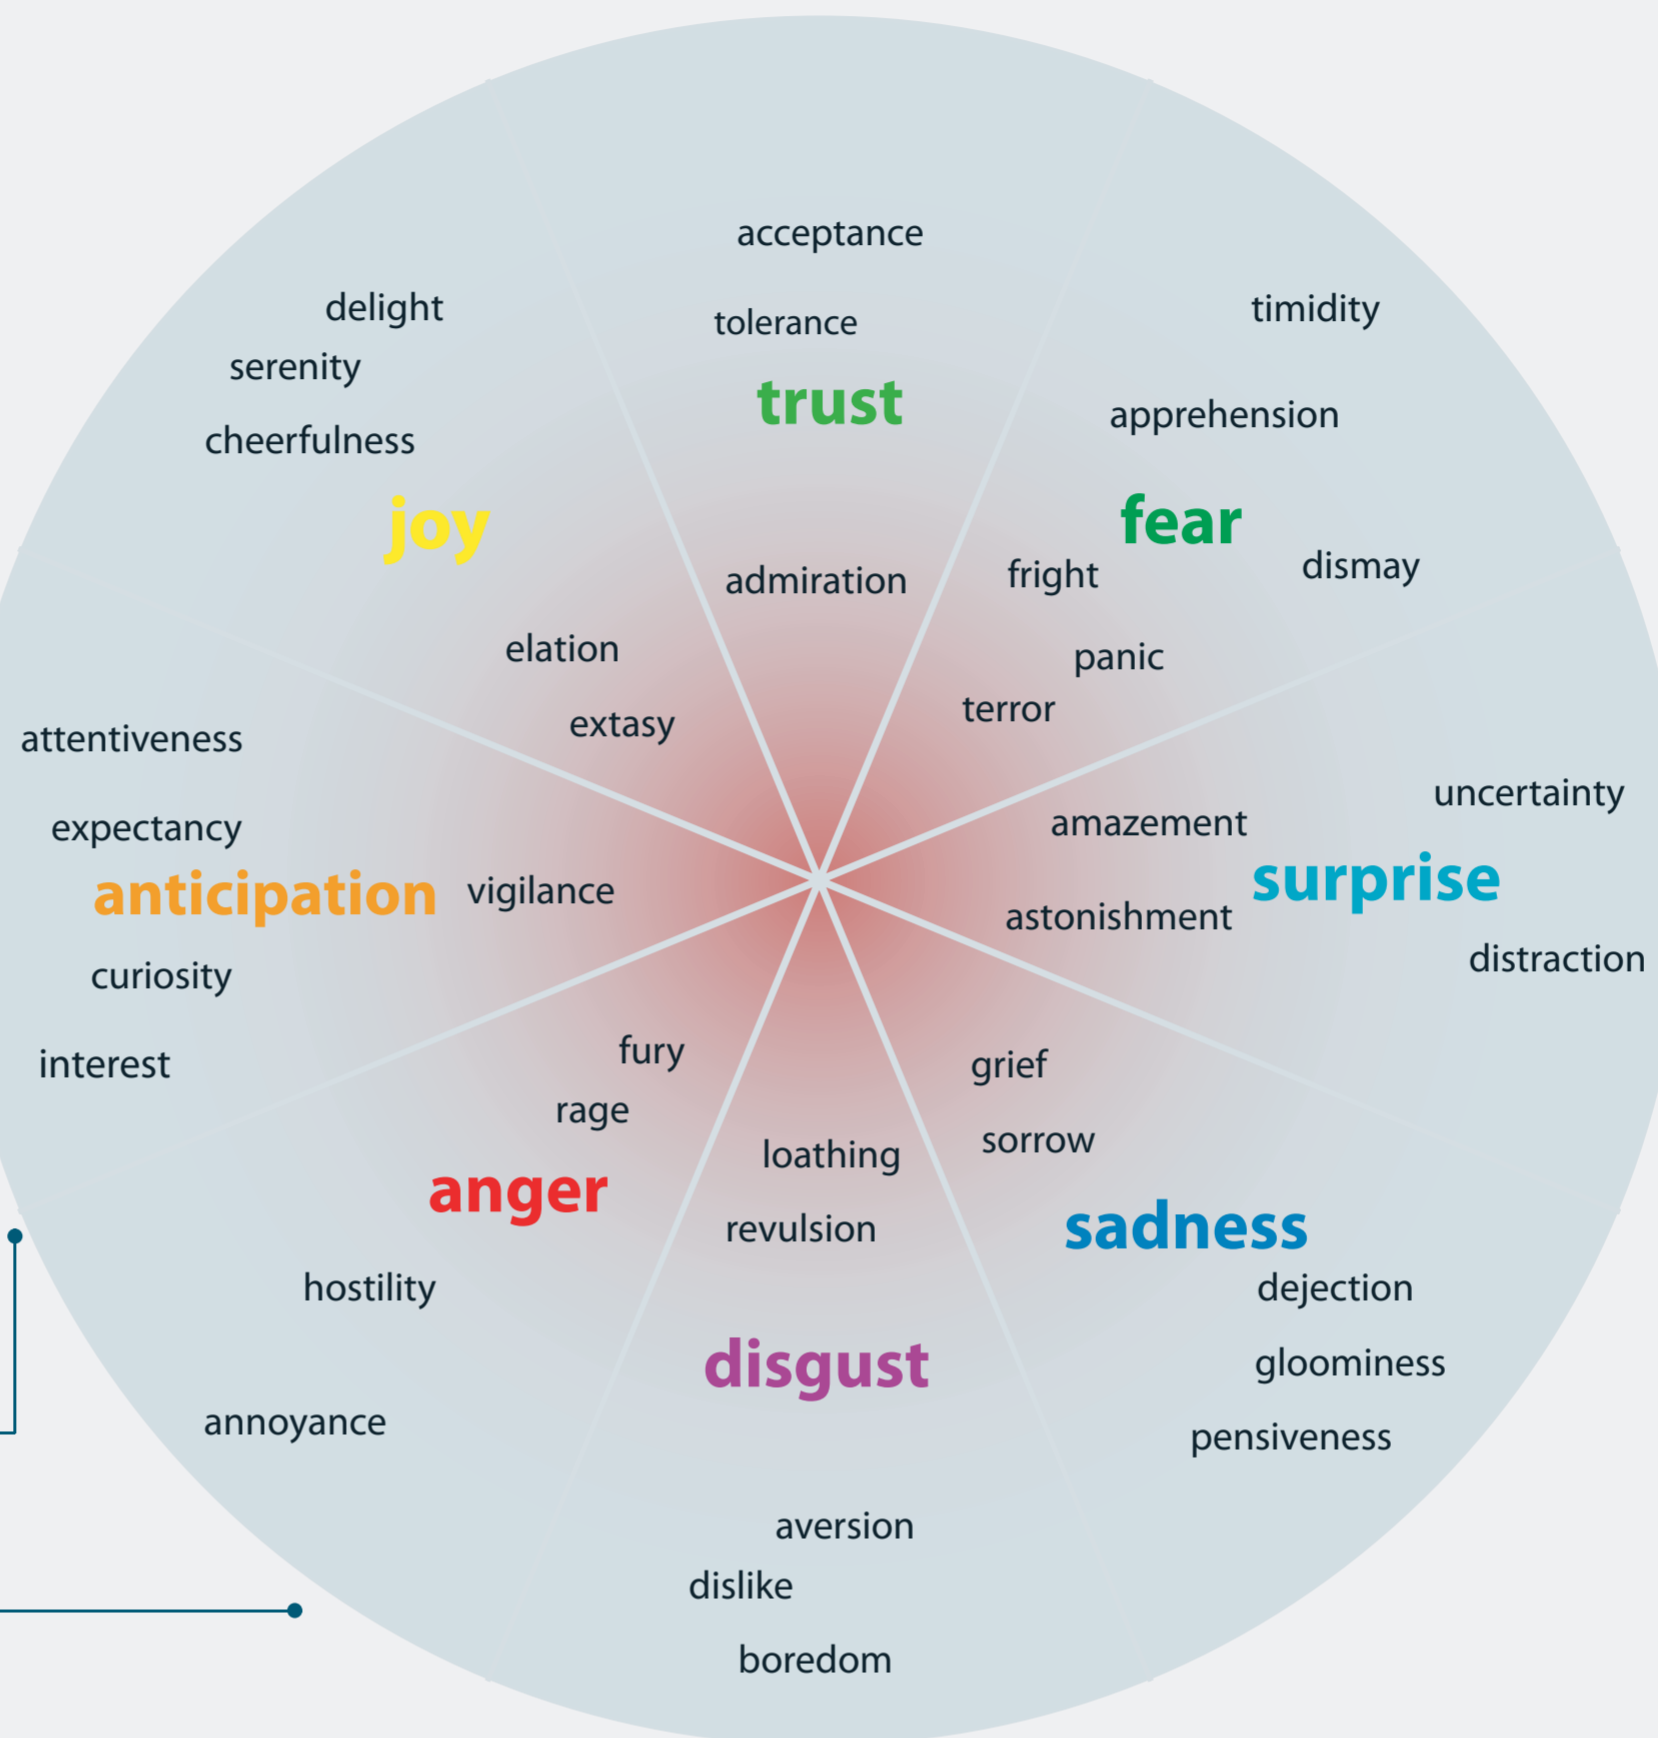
acceptance

tolerance

trust

admiration

delight

serenity

cheerfulness

joy

elation

extasy

timidity

apprehension

fear

fright

dismay

panic

terror

attentiveness

expectancy

anticipation

vigilance

curiosity

interest

uncertainty

amazement

surprise

astonishment

distraction

fury

rage

anger

hostility

annoyance

grief

sorrow

sadness

dejection

gloominess

pensiveness

loathing

revulsion

disgust

aversion

dislike

boredom